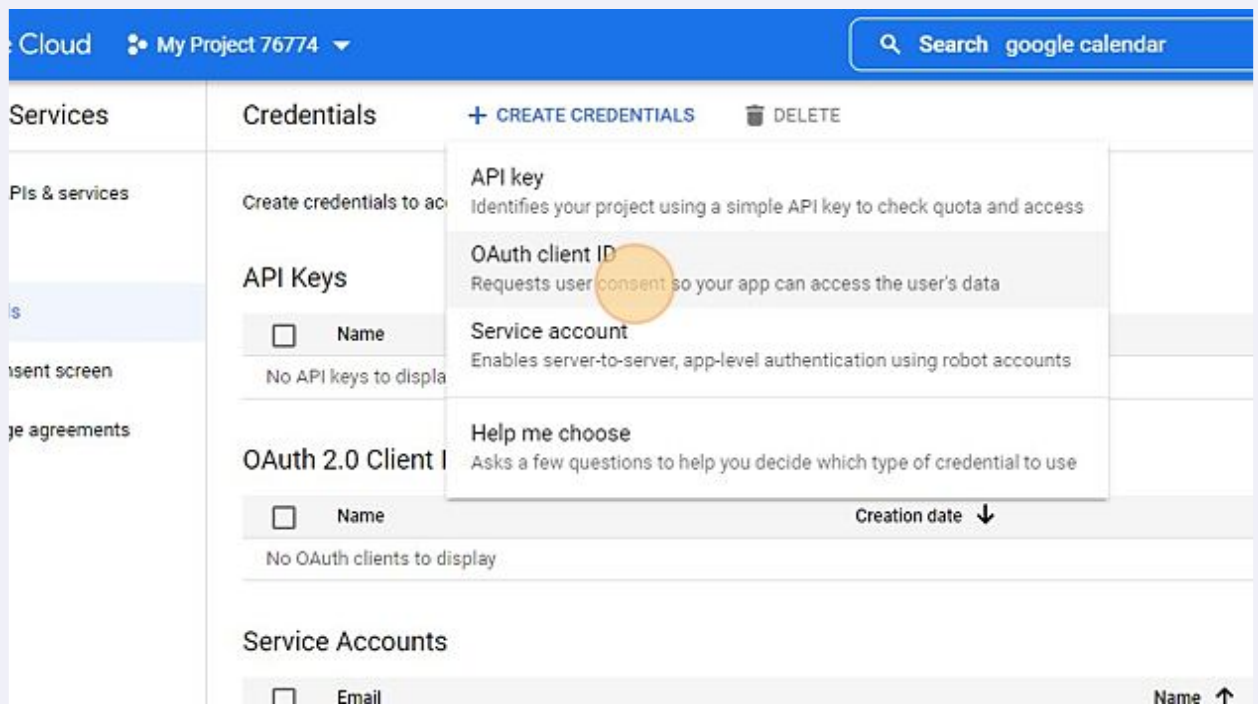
Cloud My Project 76774

Search google calendar

Services

PIs & services

ls

nsent screen

ge agreements

Credentials + CREATE CREDENTIALS DELETE

Create credentials to ac

API Keys

Name

No API keys to displa

OAuth 2.0 Client I

API key
Identifies your project using a simple API key to check quota and access

OAuth client ID
Requests user consent so your app can access the user's data

Service account
Enables server-to-server, app-level authentication using robot accounts

Help me choose
Asks a few questions to help you decide which type of credential to use

Name Creation date

No OAuth clients to display

Service Accounts

Email Name